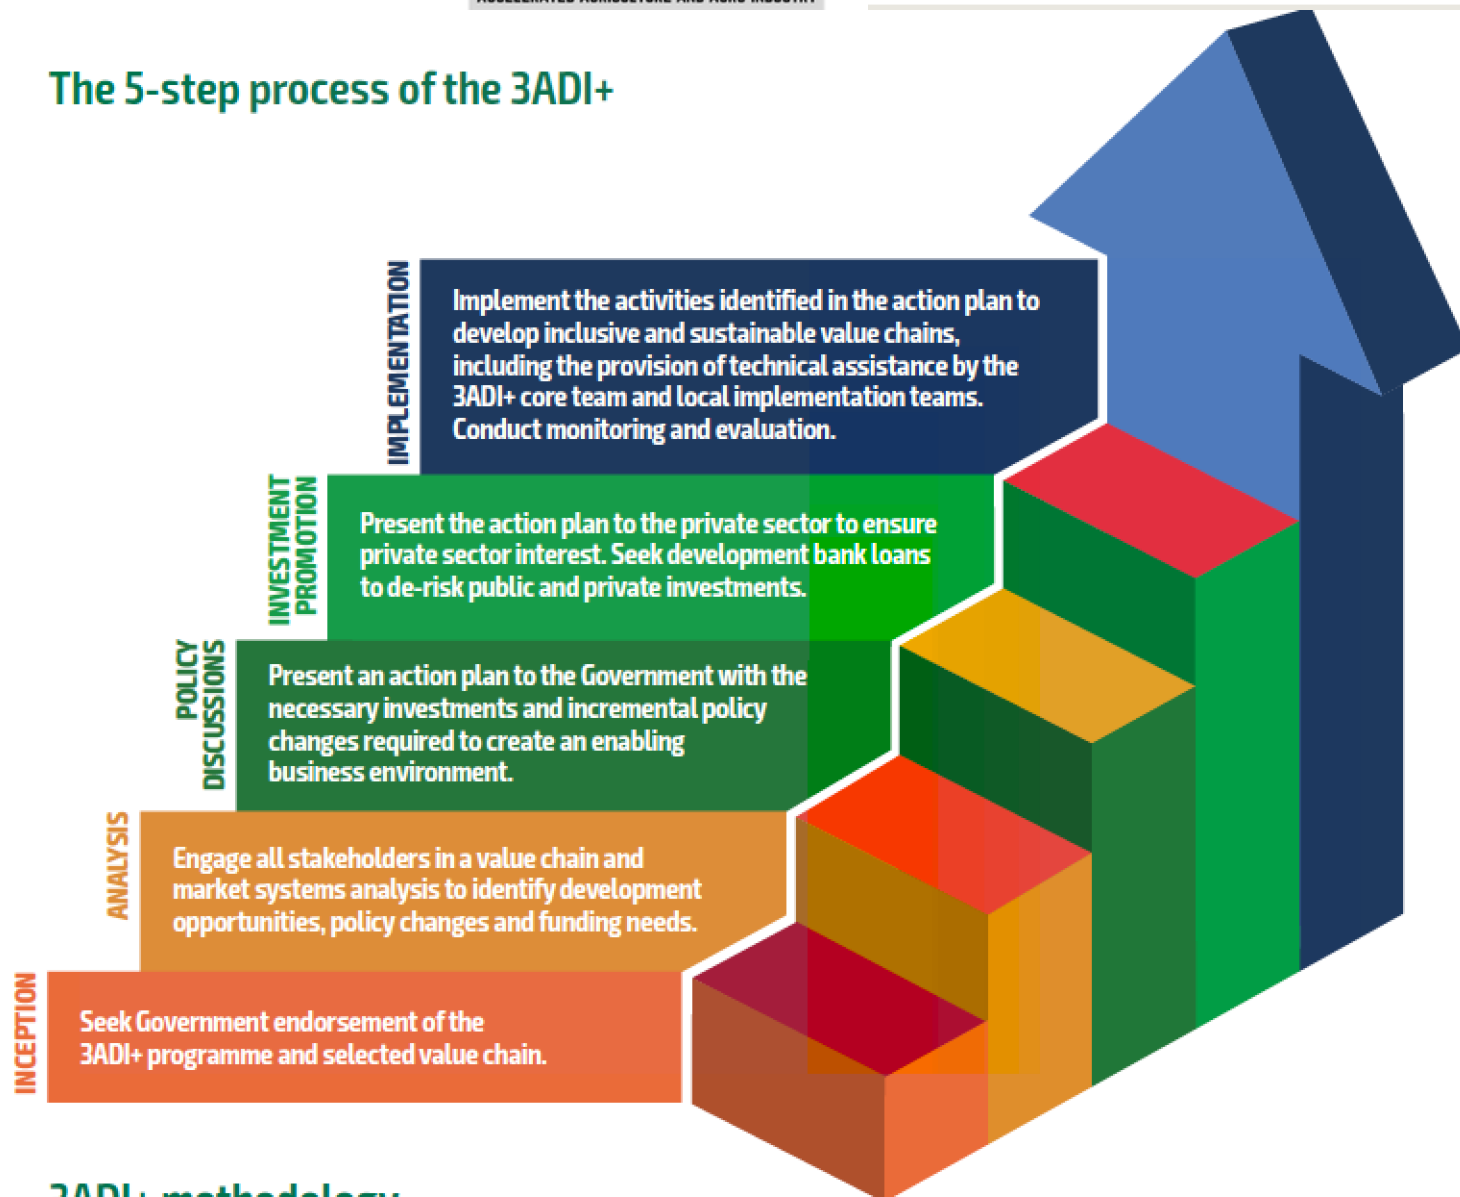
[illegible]

The 5-step process of the 3ADI+

IMPLEMENTATION

Implement the activities identified in the action plan to develop inclusive and sustainable value chains, including the provision of technical assistance by the 3ADI+ core team and local implementation teams. Conduct monitoring and evaluation.

INVESTMENT PROMOTION

Present the action plan to the private sector to ensure private sector interest. Seek development bank loans to de-risk public and private investments.

POLICY DISCUSSIONS

Present an action plan to the Government with the necessary investments and incremental policy changes required to create an enabling business environment.

ANALYSIS

Engage all stakeholders in a value chain and market systems analysis to identify development opportunities, policy changes and funding needs.

INCEPTION

Seek Government endorsement of the 3ADI+ programme and selected value chain.

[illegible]